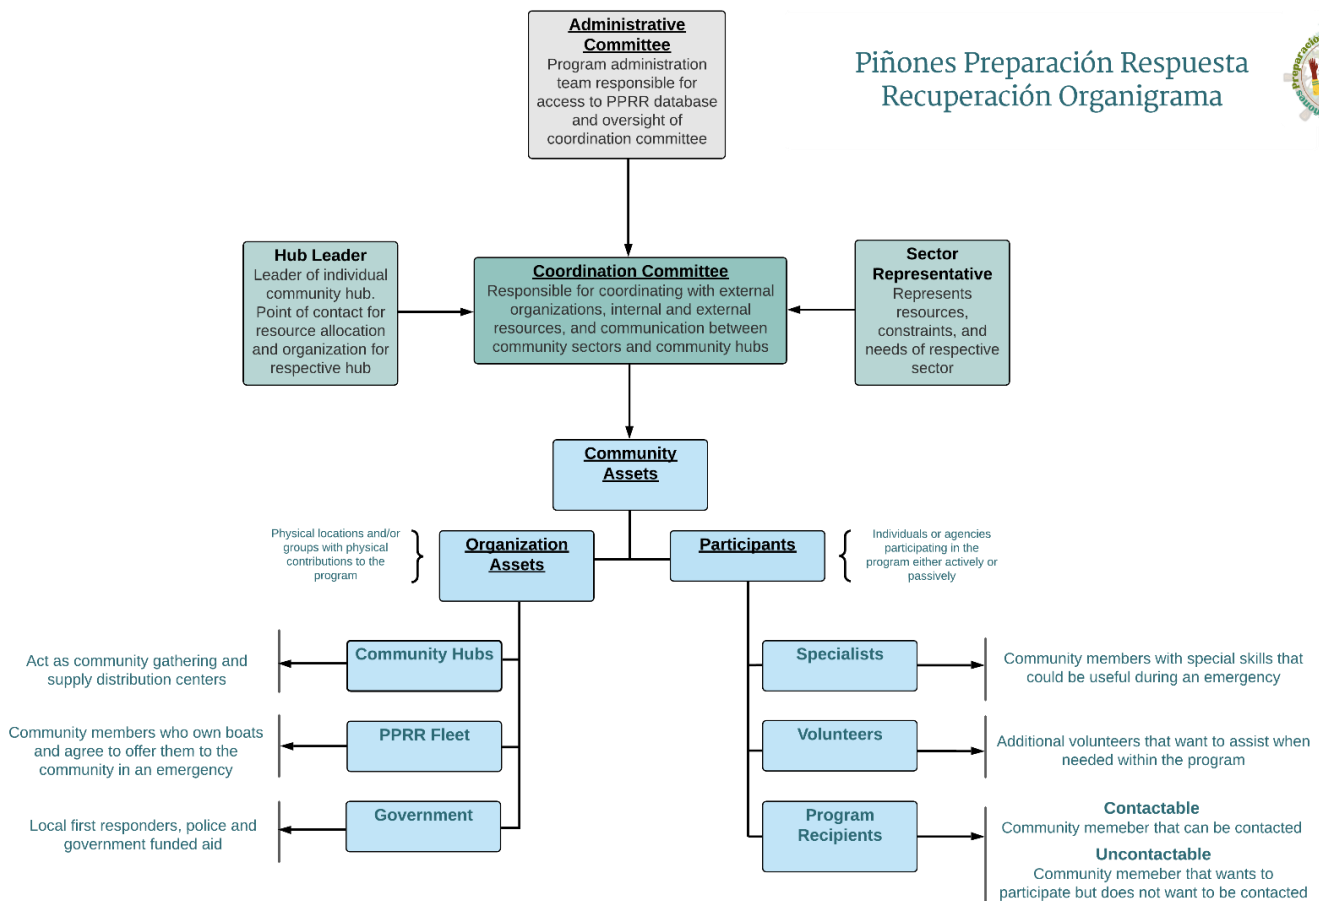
Administrative Committee
Program administration team responsible for access to PPRR database and oversight of coordination committee

Piñones Preparación Respuesta Recuperación Organigrama

Preparació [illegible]

Hub Leader
Leader of individual community hub. Point of contact for resource allocation and organization for respective hub

Coordination Committee
Responsible for coordinating with external organizations, internal and external resources, and communication between community sectors and community hubs

Sector Representative
Represents resources, constraints, and needs of respective sector

Community Assets

Physical locations and/or groups with physical contributions to the program

Organization Assets

Participants

Individuals or agencies participating in the program either actively or passively

Act as community gathering and supply distribution centers

Community Hubs

Specialists

Community members with special skills that could be useful during an emergency

Community members who own boats and agree to offer them to the community in an emergency

PPRR Fleet

Volunteers

Additional volunteers that want to assist when needed within the program

Local first responders, police and government funded aid

Government

Program Recipients

Contactable
Community memeber that can be contacted

Uncontactable
Community memeber that wants to participate but does not want to be contacted